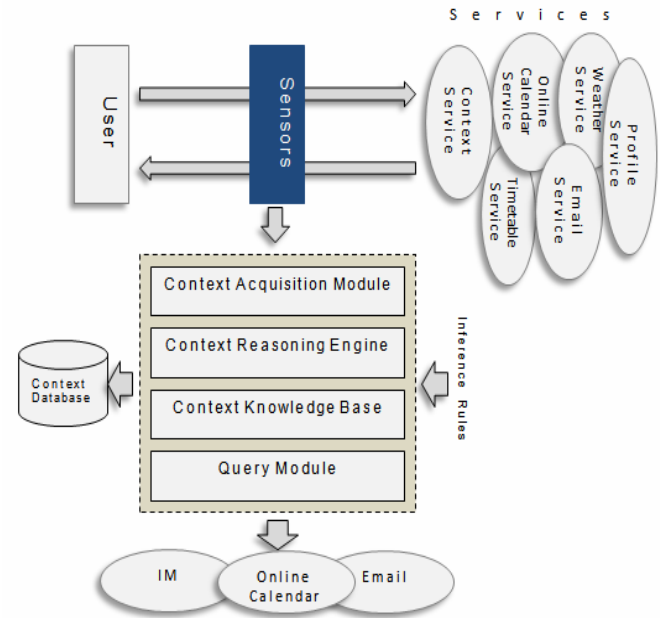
Services

User

Sensors

Context Service

Online Calendar Service

Weather Service

Profile Service

Timetable Service

Email Service

Context Acquisition Module

Context Reasoning Engine

Context Knowledge Base

Query Module

Context Database

Inference Rules

IM

Online Calendar

Email